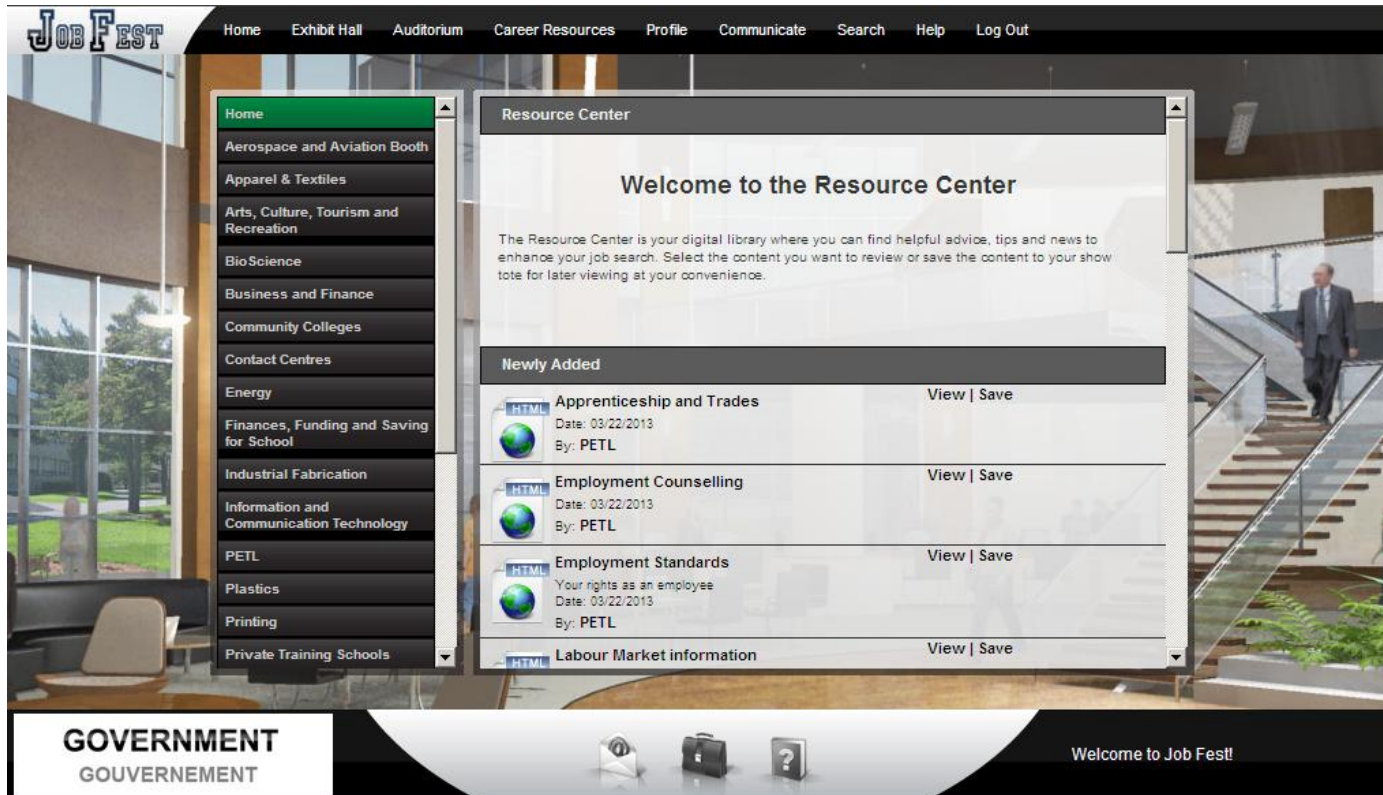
JOB FEST

Home Exhibit Hall Auditorium Career Resources Profile Communicate Search Help Log Out

Home
Aerospace and Aviation Booth
Apparel & Textiles
Arts, Culture, Tourism and Recreation
BioScience
Business and Finance
Community Colleges
Contact Centres
Energy
Finances, Funding and Saving for School
Industrial Fabrication
Information and Communication Technology
PETL
Plastics
Printing
Private Training Schools

Resource Center

Welcome to the Resource Center

The Resource Center is your digital library where you can find helpful advice, tips and news to enhance your job search. Select the content you want to review or save the content to your show tote for later viewing at your convenience.

Newly Added

HTML Apprenticeship and Trades
Date: 03/22/2013
By: PETL
View | Save

HTML Employment Counselling
Date: 03/22/2013
By: PETL
View | Save

HTML Employment Standards
Your rights as an employee
Date: 03/22/2013
By: PETL
View | Save

HTML Labour Market information
View | Save

GOVERNMENT
GOUVERNEMENT

Welcome to Job Fest!